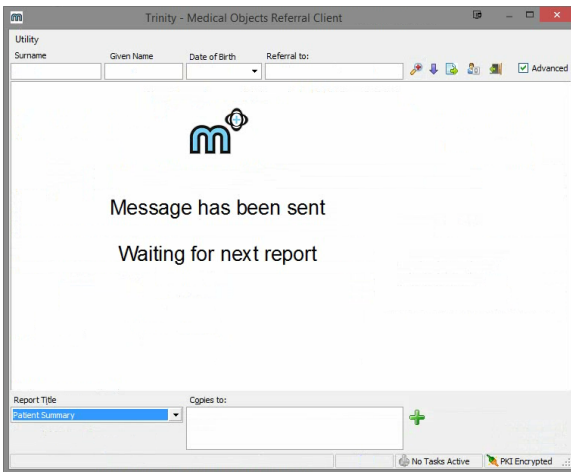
Trinity - Medical Objects Referral Client

Utility

Surname

Given Name

Date of Birth

Referral to:

Advanced

Message has been sent

Waiting for next report

Report Title

Patient Summary

Copies to:

No Tasks Active

PKI Encrypted